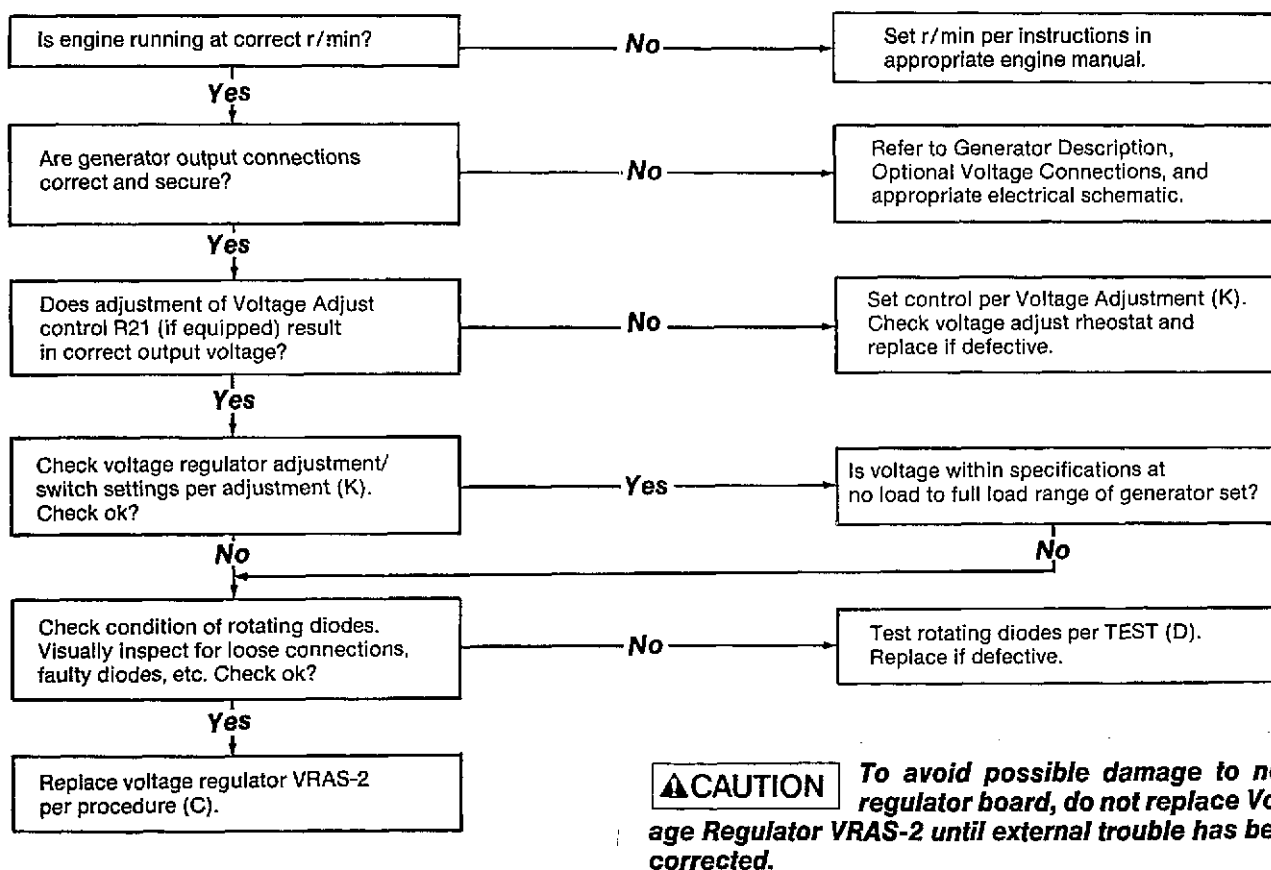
Is engine running at correct r/min?

No

Set r/min per instructions in appropriate engine manual.

Yes

Are generator output connections correct and secure?

No

Refer to Generator Description, Optional Voltage Connections, and appropriate electrical schematic.

Yes

Does adjustment of Voltage Adjust control R21 (if equipped) result in correct output voltage?

No

Set control per Voltage Adjustment (K). Check voltage adjust rheostat and replace if defective.

Yes

Check voltage regulator adjustment/ switch settings per adjustment (K). Check ok?

Yes

Is voltage within specifications at no load to full load range of generator set?

No

No

Check condition of rotating diodes. Visually inspect for loose connections, faulty diodes, etc. Check ok?

No

Test rotating diodes per TEST (D). Replace if defective.

Yes

Replace voltage regulator VRAS-2 per procedure (C).

CAUTION To avoid possible damage to n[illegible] regulator board, do not replace Vo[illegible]age Regulator VRAS-2 until external trouble has be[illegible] corrected.